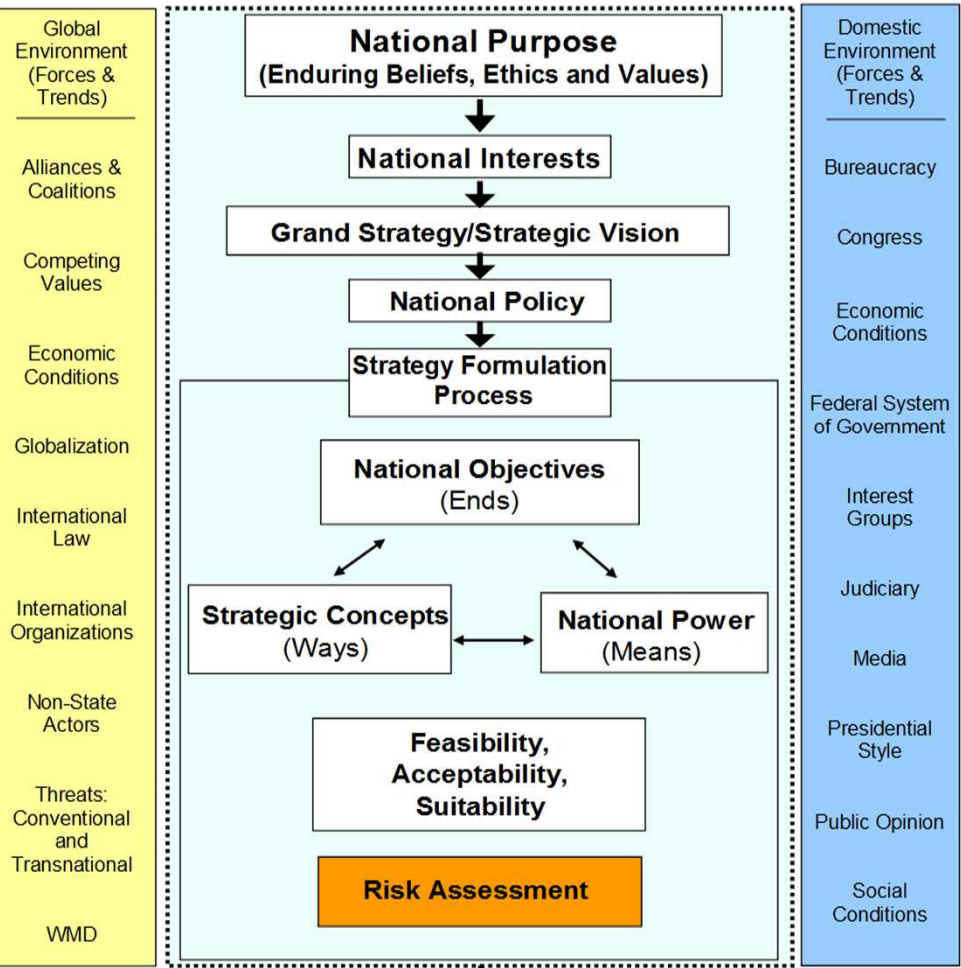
Global Environment (Forces & Trends)

Alliances & Coalitions

Competing Values

Economic Conditions

Globalization

International Law

International Organizations

Non-State Actors

Threats: Conventional and Transnational

WMD

National Purpose
(Enduring Beliefs, Ethics and Values)

National Interests

Grand Strategy/Strategic Vision

National Policy

Strategy Formulation Process

National Objectives
(Ends)

Strategic Concepts
(Ways)

National Power
(Means)

Feasibility, Acceptability, Suitability

Risk Assessment

Domestic Environment (Forces & Trends)

Bureaucracy

Congress

Economic Conditions

Federal System of Government

Interest Groups

Judiciary

Media

Presidential Style

Public Opinion

Social Conditions